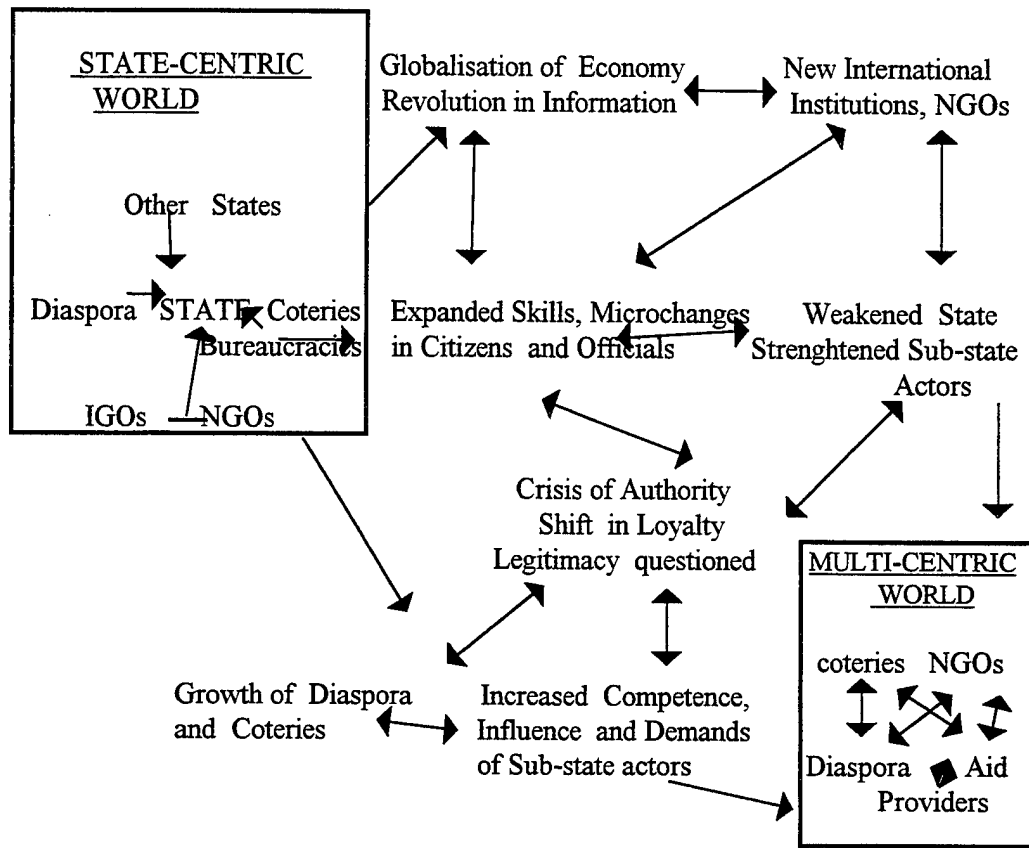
STATE-CENTRIC WORLD

Other States

Diaspora STATE Coteries

Bureaucracies

IGOs NGOs

Globalisation of Economy
Revolution in Information

New International
Institutions, NGOs

Expanded Skills, Microchanges
in Citizens and Officials

Weakened State
Strenghtened Sub-state
Actors

Crisis of Authority
Shift in Loyalty
Legitimacy questioned

MULTI-CENTRIC WORLD

coteries NGOs

Diaspora Aid Providers

Growth of Diaspora
and Coteries

Increased Competence,
Influence and Demands
of Sub-state actors